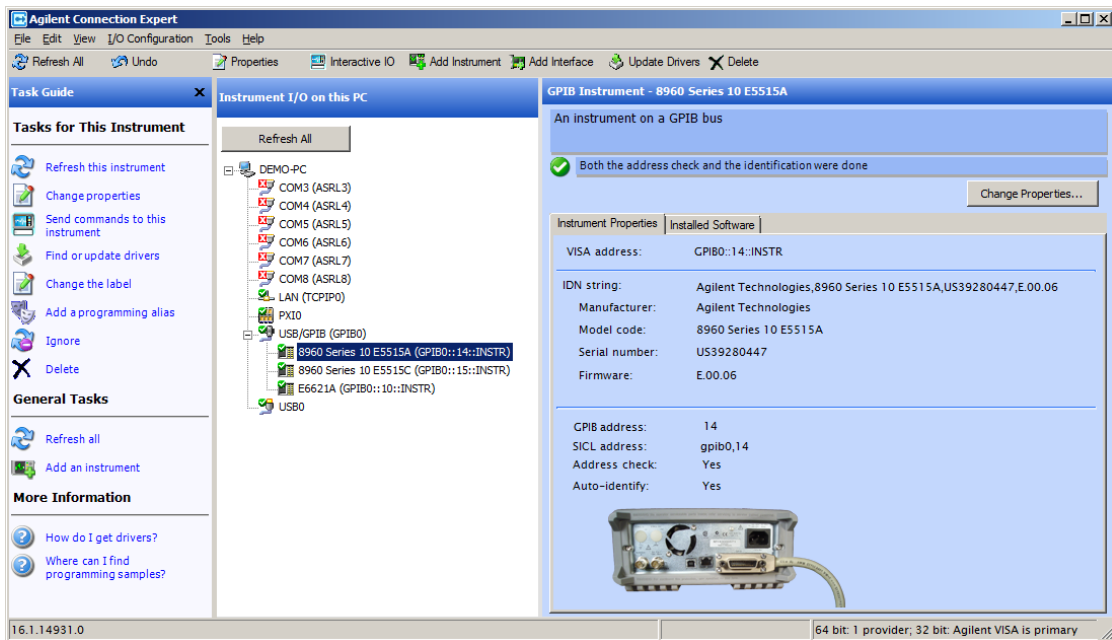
Agilent Connection Expert

File Edit View I/O Configuration Tools Help

Refresh All Undo Properties Interactive IO Add Instrument Add Interface Update Drivers Delete

Task Guide

Tasks for This Instrument

Refresh this instrument

Change properties

Send commands to this instrument

Find or update drivers

Change the label

Add a programming alias

Ignore

Delete

General Tasks

Refresh all

Add an instrument

More Information

How do I get drivers?

Where can I find programming samples?

Instrument I/O on this PC

Refresh All

DEMO-PC
COM3 (ASRL3)
COM4 (ASRL4)
COM5 (ASRL5)
COM6 (ASRL6)
COM7 (ASRL7)
COM8 (ASRL8)
LAN (TCPIP0)
PXI0
USB/GPIB (GPIB0)
8960 Series 10 E5515A (GPIB0::14::INSTR)
8960 Series 10 E5515C (GPIB0::15::INSTR)
E6621A (GPIB0::10::INSTR)
USB0

GPIB Instrument - 8960 Series 10 E5515A

An instrument on a GPIB bus

Both the address check and the identification were done

Change Properties...

Instrument Properties | Installed Software

VISA address: GPIB0::14::INSTR

IDN string: Agilent Technologies,8960 Series 10 E5515A,US39280447,E.00.06
Manufacturer: Agilent Technologies
Model code: 8960 Series 10 E5515A
Serial number: US39280447
Firmware: E.00.06

GPIB address: 14
SICL address: gpib0,14
Address check: Yes
Auto-identify: Yes

16.1.14931.0

64 bit: 1 provider; 32 bit: Agilent VISA is primary